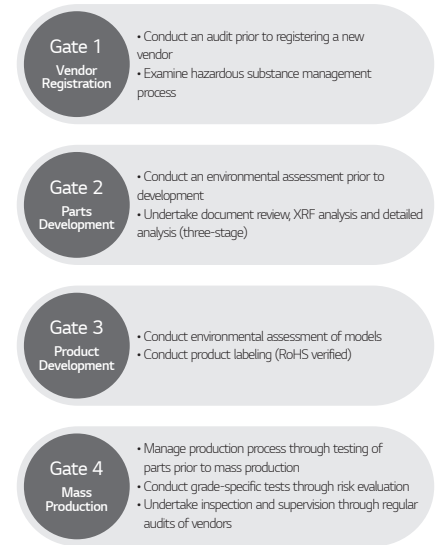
Gate 1
Vendor Registration

• Conduct an audit prior to registering a new vendor
• Examine hazardous substance management process

Gate 2
Parts Development

• Conduct an environmental assessment prior to development
• Undertake document review, XRF analysis and detailed analysis (three-stage)

Gate 3
Product Development

• Conduct environmental assessment of models
• Conduct product labeling (RoHS verified)

Gate 4
Mass Production

• Manage production process through testing of parts prior to mass production
• Conduct grade-specific tests through risk evaluation
• Undertake inspection and supervision through regular audits of vendors